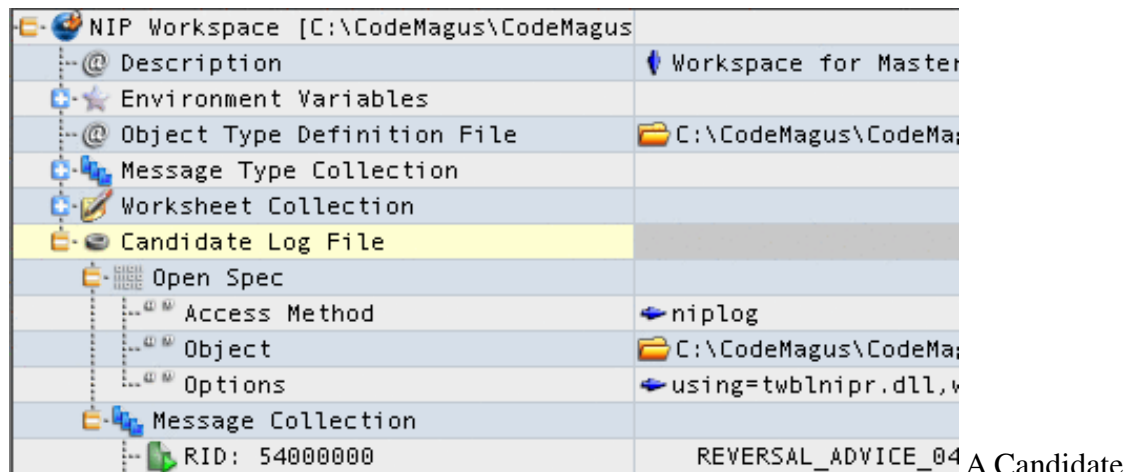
NIP Workspace [C:\CodeMagus\CodeMagus
@ Description | Workspace for Master
Environment Variables
@ Object Type Definition File | C:\CodeMagus\CodeMa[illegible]
Message Type Collection
Worksheet Collection
Candidate Log File
Open Spec
Access Method | niplog
Object | C:\CodeMagus\CodeMa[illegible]
Options | using=twblnipr.dll,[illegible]
Message Collection
RID: 54000000 | REVERSAL_ADVICE_04

A Candidate